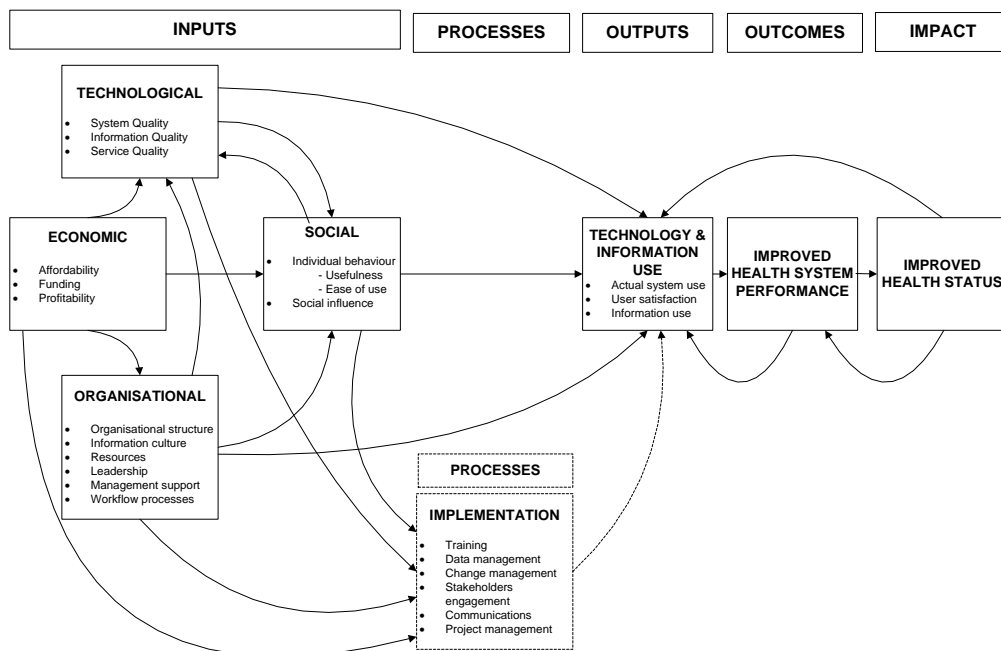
INPUTS

PROCESSES

OUTPUTS

OUTCOMES

IMPACT

TECHNOLOGICAL

- System Quality
- Information Quality
- Service Quality

ECONOMIC

- Affordability
- Funding
- Profitability

SOCIAL

- Individual behaviour
  - Usefulness
  - Ease of use
- Social influence

TECHNOLOGY & INFORMATION USE

- Actual system use
- User satisfaction
- Information use

IMPROVED HEALTH SYSTEM PERFORMANCE

IMPROVED HEALTH STATUS

ORGANISATIONAL

- Organisational structure
- Information culture
- Resources
- Leadership
- Management support
- Workflow processes

PROCESSES

IMPLEMENTATION

- Training
- Data management
- Change management
- Stakeholders engagement
- Communications
- Project management